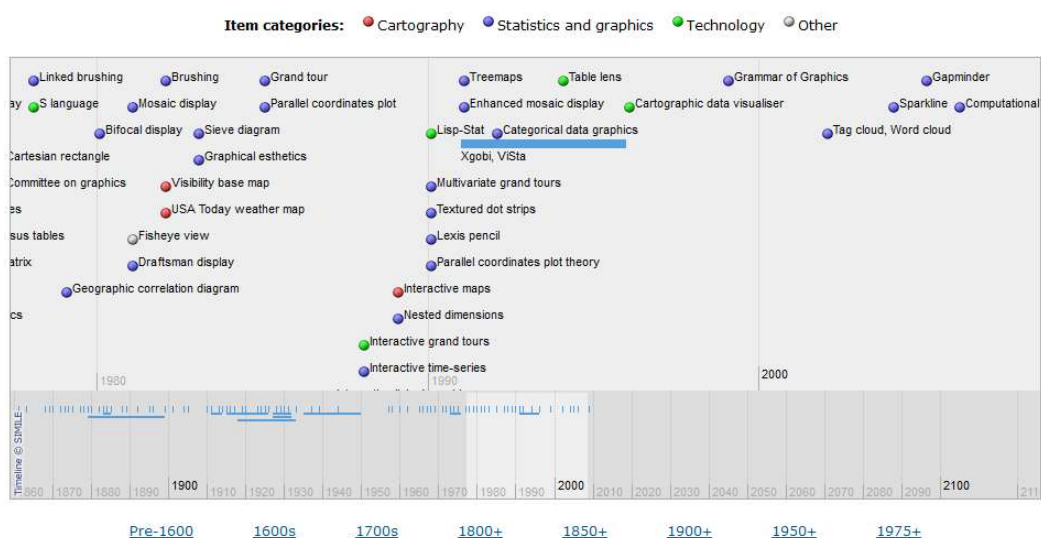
Item categories: Cartography Statistics and graphics Technology Other

Linked brushing
Brushing
Grand tour
Treemaps
Table lens
Grammar of Graphics
Gapminder
ay
S language
Mosaic display
Parallel coordinates plot
Enhanced mosaic display
Cartographic data visualiser
Sparkline
Computational
Bifocal display
Sieve diagram
Lisp-Stat
Categorical data graphics
Tag cloud, Word cloud
Cartesian rectangle
Graphical esthetics
Xgobi, ViSta
Committee on graphics
Visibility base map
Multivariate grand tours
es
USA Today weather map
Textured dot strips
sus tables
Fisheye view
Lexis pencil
atrix
Draftsman display
Parallel coordinates plot theory
Geographic correlation diagram
Interactive maps
cs
Nested dimensions
Interactive grand tours
Interactive time-series
1980
1990
2000

Timeline © SIMILE
860 1870 1880 1890 1900 1910 1920 1930 1940 1950 1960 1970 1980 1990 2000 2010 2020 2030 2040 2050 2060 2070 2080 2090 2100 211

Pre-1600 1600s 1700s 1800+ 1850+ 1900+ 1950+ 1975+